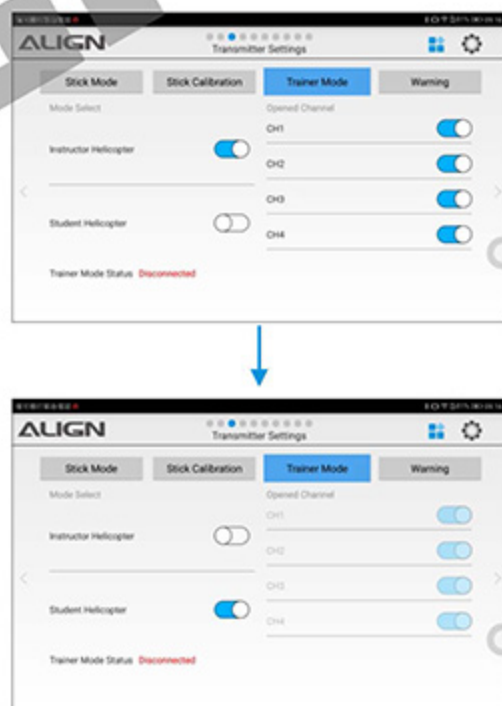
ALIGN
Transmitter Settings

Stick Mode
Stick Calibration
Trainer Mode
Warning

Mode Select
Instructor Helicopter
Student Helicopter
Trainer Mode Status Disconnected

Opened Channel
CH1
CH2
CH3
CH4

ALIGN
Transmitter Settings

Stick Mode
Stick Calibration
Trainer Mode
Warning

Mode Select
Instructor Helicopter
Student Helicopter
Trainer Mode Status Disconnected

Opened Channel
CH1
CH2
CH3
CH4